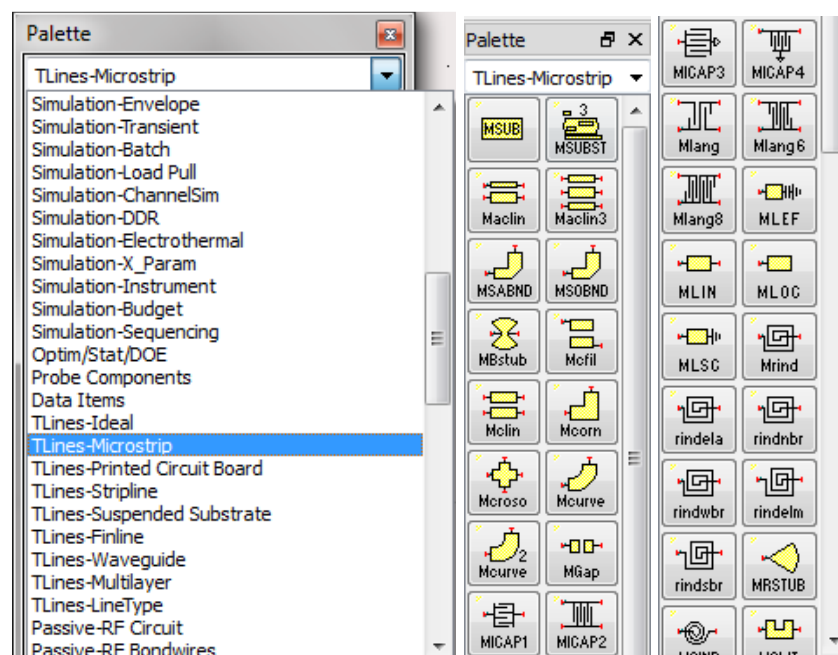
Palette

TLines-Microstrip

Simulation-Envelope
Simulation-Transient
Simulation-Batch
Simulation-Load Pull
Simulation-ChannelSim
Simulation-DDR
Simulation-Electrothermal
Simulation-X_Param
Simulation-Instrument
Simulation-Budget
Simulation-Sequencing
Optim/Stat/DOE
Probe Components
Data Items
TLines-Ideal
TLines-Microstrip
TLines-Printed Circuit Board
TLines-Stripline
TLines-Suspended Substrate
TLines-Finline
TLines-Waveguide
TLines-Multilayer
TLines-LineType
Passive-RF Circuit
Passive-RF Bondwires

Palette

TLines-Microstrip

MSUB
3
MSUBST
Maclin
Maclin3
MSABND
MSOBND
MBstub
Mcfil
Mclin
Mcorn
Mcross
Mcurve
2
Mcurve
MGap
MICAP1
MICAP2

MICAP3
MICAP4
Mlang
Mlang6
Mlang8
MLEF
MLIN
MLOC
MLSC
Mrind
rindela
rindnbr
rindwbr
rindelm
rindsbr
MRSTUB
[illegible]
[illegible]